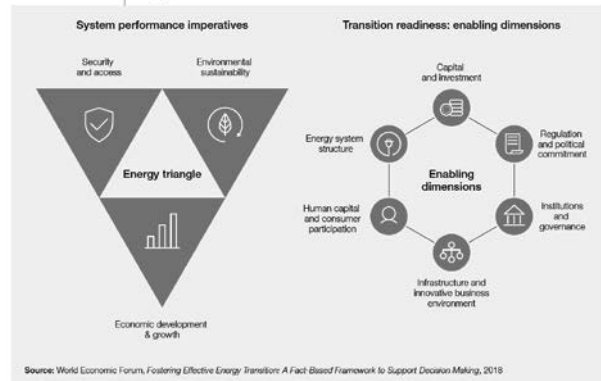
System performance imperatives

Security and access

Environmental sustainability

Energy triangle

Economic development & growth

Transition readiness: enabling dimensions

Capital and investment

Regulation and political commitment

Institutions and governance

Infrastructure and innovative business environment

Human capital and consumer participation

Energy system structure

Enabling dimensions

Source: World Economic Forum, Fostering Effective Energy Transition: A Fact-Based Framework to Support Decision Making, 2018